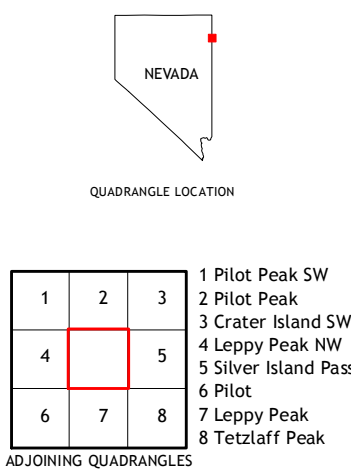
NEVADA

QUADRANGLE LOCATION

| 1 | 2 | 3 |
|---|---|---|
| 4 |  | 5 |
| 6 | 7 | 8 |

1 Pilot Peak SW
2 Pilot Peak
3 Crater Island SW
4 Leppy Peak NW
5 Silver Island Pass
6 Pilot
7 Leppy Peak
8 Tetzlaff Peak

ADJOINING QUADRANGLES